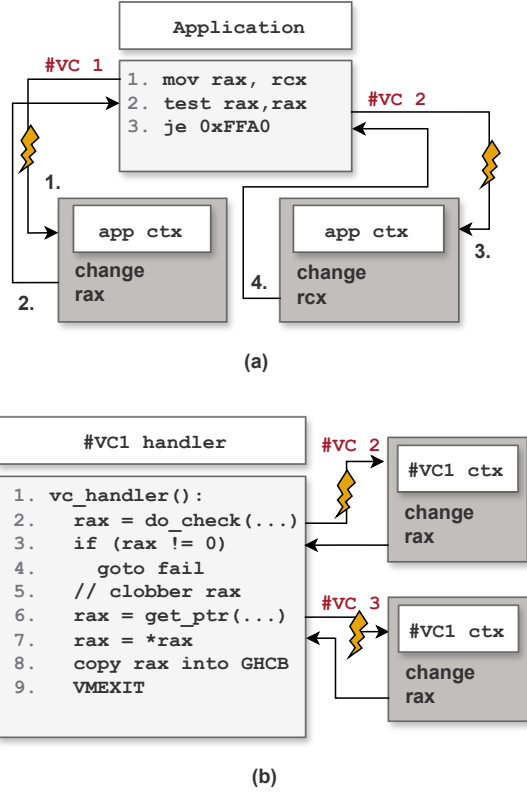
Application

#VC 1

1. mov rax, rcx
2. test rax,rax
3. je 0xFFA0

#VC 2

1.

app ctx

change rax

2.

app ctx

change rcx

4.

3.

(a)

#VC1 handler

1. vc_handler():
2. rax = do_check(...)
3. if (rax != 0)
4. goto fail
5. // clobber rax
6. rax = get_ptr(...)
7. rax = *rax
8. copy rax into GHCB
9. VMEXIT

#VC 2

#VC1 ctx

change rax

#VC 3

#VC1 ctx

change rax

(b)